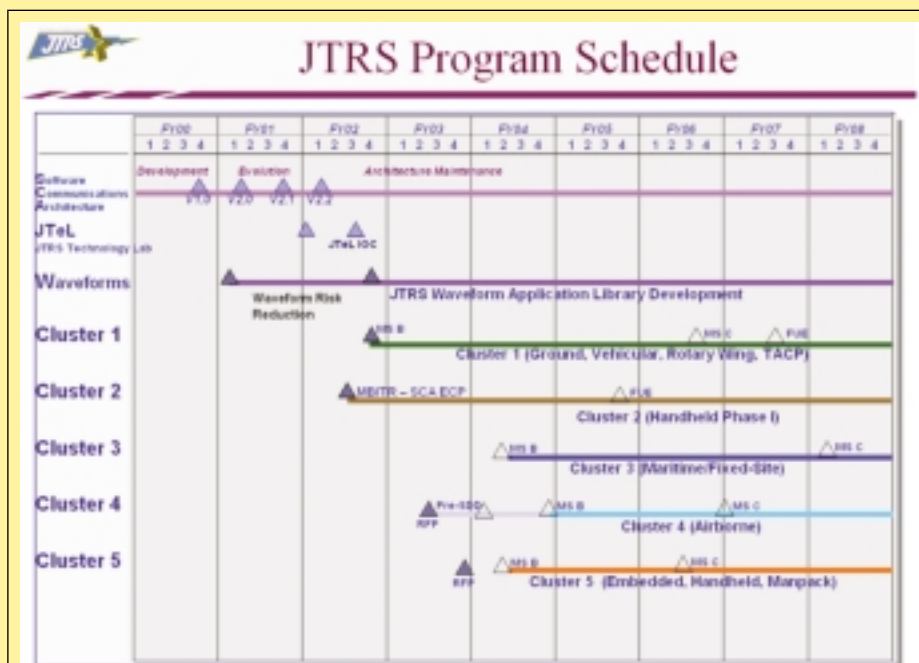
JTRS

JTRS Program Schedule

| | FY00 | FY01 | FY02 | FY03 | FY04 | FY05 | FY06 | FY07 | FY08 |
|---|---|---|---|---|---|---|---|---|---|
| | 1 2 3 4 | 1 2 3 4 | 1 2 3 4 | 1 2 3 4 | 1 2 3 4 | 1 2 3 4 | 1 2 3 4 | 1 2 3 4 | 1 2 3 4 |

Software Communications Architecture

Development

Evolution

Architecture Maintenance

V1.0 V2.0 V2.1 V2.2

JTeL

JTRS Technology Lab

JTeL IOC

Waveforms

Waveform Risk Reduction

JTRS Waveform Application Library Development

Cluster 1

MS B

MS C

FUE

Cluster 1 (Ground, Vehicular, Rotary Wing, TACP)

Cluster 2

MBITR – SCA ECP

FUE

Cluster 2 (Handheld Phase I)

Cluster 3

MS B

MS C

Cluster 3 (Maritime/Fixed-Site)

Cluster 4

Pre-SSD

RFP

MS B

MS C

Cluster 4 (Airborne)

Cluster 5

RFP

MS B

MS C

Cluster 5 (Embedded, Handheld, Manpack)